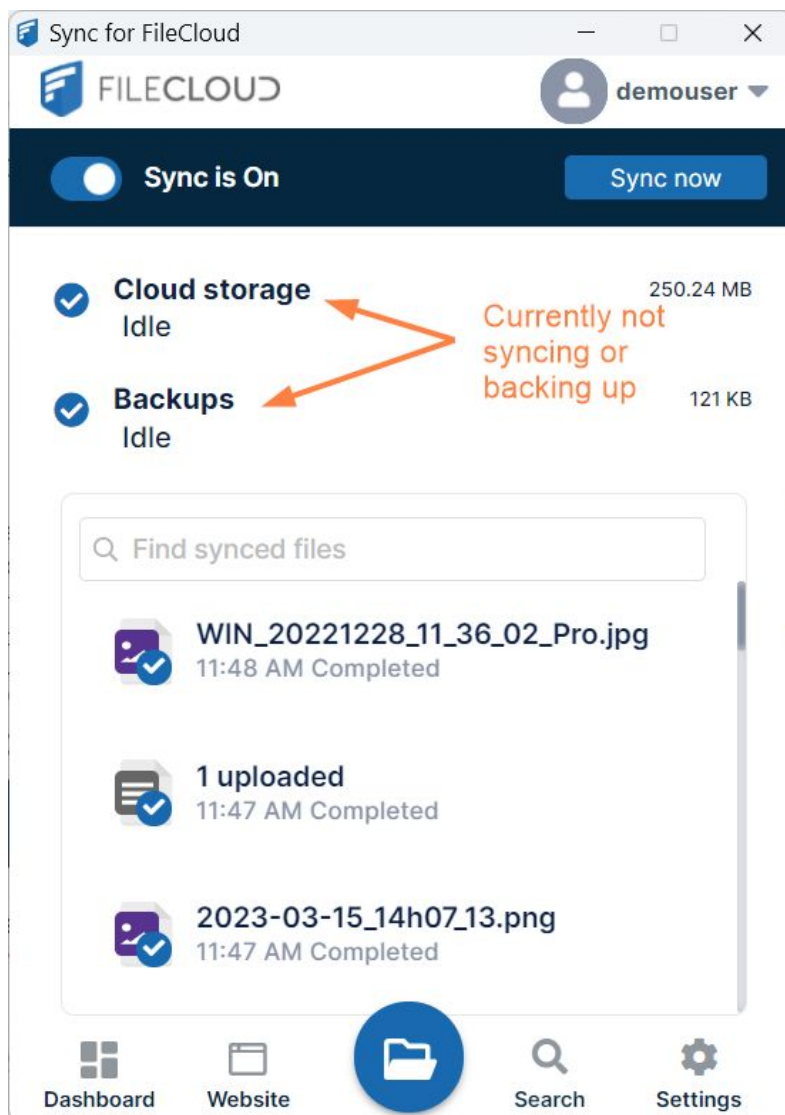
Sync for FileCloud

FILECLOUD

demouser

Sync is On

Sync now

Cloud storage
Idle

250.24 MB

Currently not syncing or backing up

Backups
Idle

121 KB

Find synced files

WIN_20221228_11_36_02_Pro.jpg
11:48 AM Completed

1 uploaded
11:47 AM Completed

2023-03-15_14h07_13.png
11:47 AM Completed

Dashboard

Website

Search

Settings